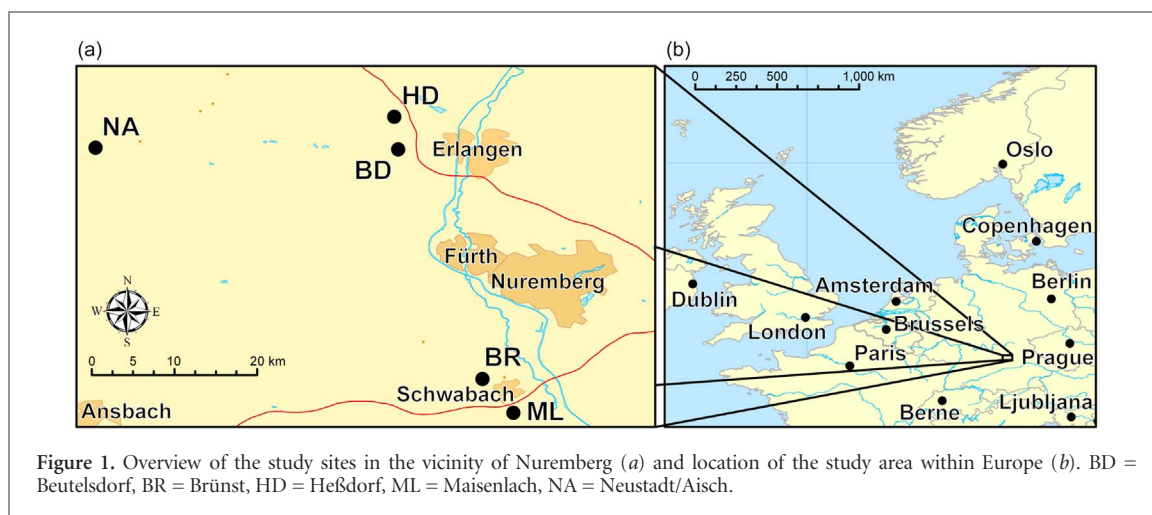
(a)

HD

NA

Erlangen

BD

Fürth

Nuremberg

N

W

E

S

0 5 10 20 km

BR

Schwabach

Ansbach

ML

(b)

0 250 500 1,000 km

Oslo

Copenhagen

Amsterdam

Berlin

Dublin

London

Brussels

Paris

Prague

Berne

Ljubljana

**Figure 1.** Overview of the study sites in the vicinity of Nuremberg (*a*) and location of the study area within Europe (*b*). BD = Beutelsdorf, BR = Brünst, HD = Heßdorf, ML = Maisenlach, NA = Neustadt/Aisch.